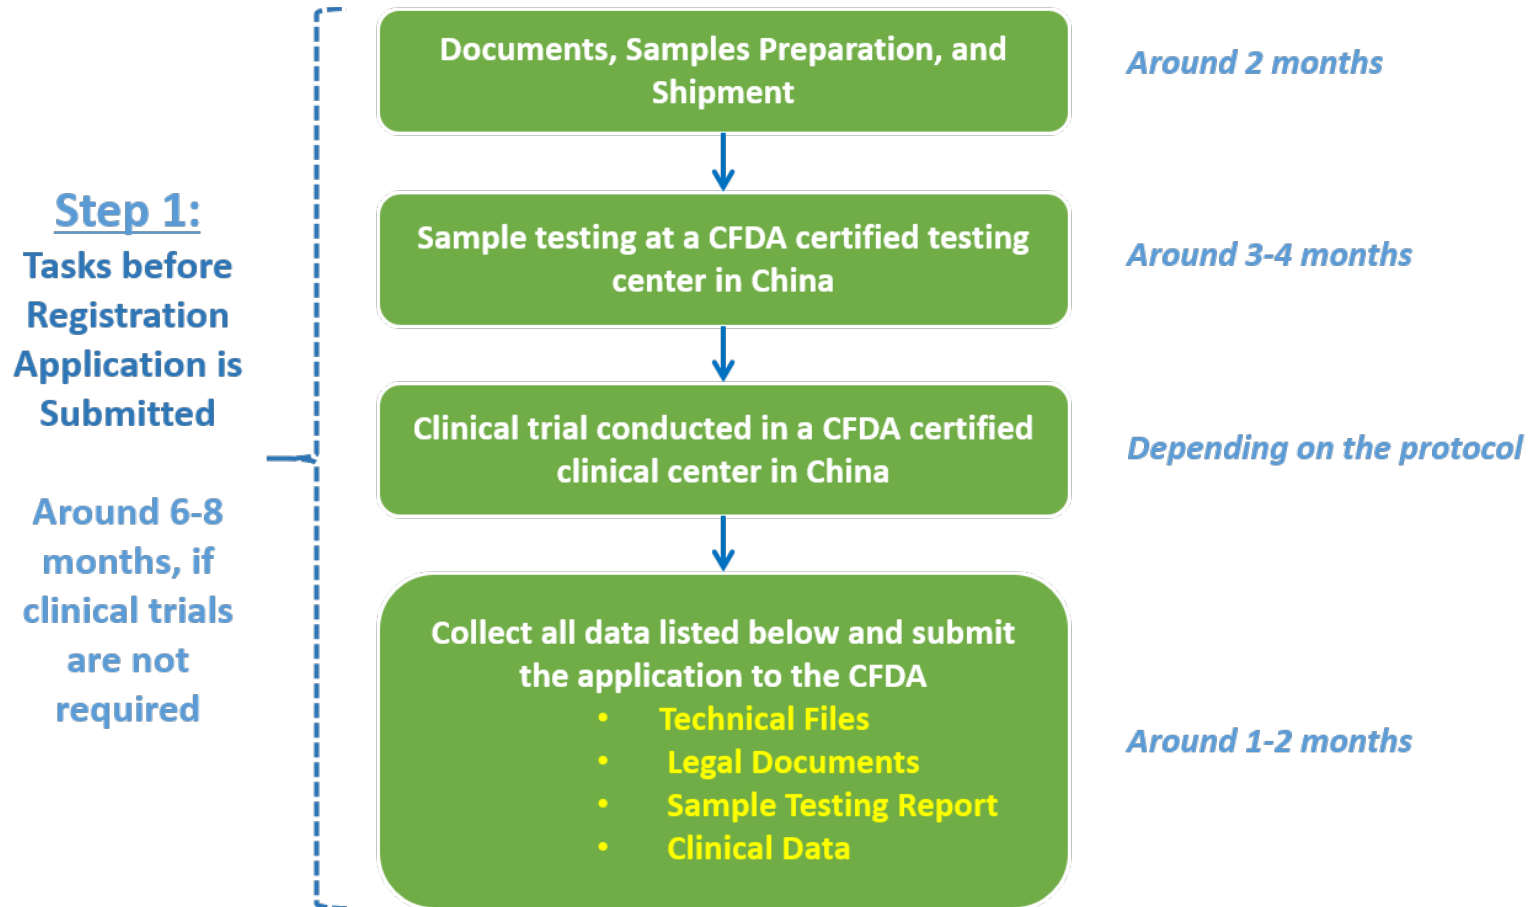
Step 1:
Tasks before Registration Application is Submitted

Around 6-8 months, if clinical trials are not required

Documents, Samples Preparation, and Shipment

Around 2 months

Sample testing at a CFDA certified testing center in China

Around 3-4 months

Clinical trial conducted in a CFDA certified clinical center in China

Depending on the protocol

Collect all data listed below and submit the application to the CFDA
• Technical Files
• Legal Documents
• Sample Testing Report
• Clinical Data

Around 1-2 months